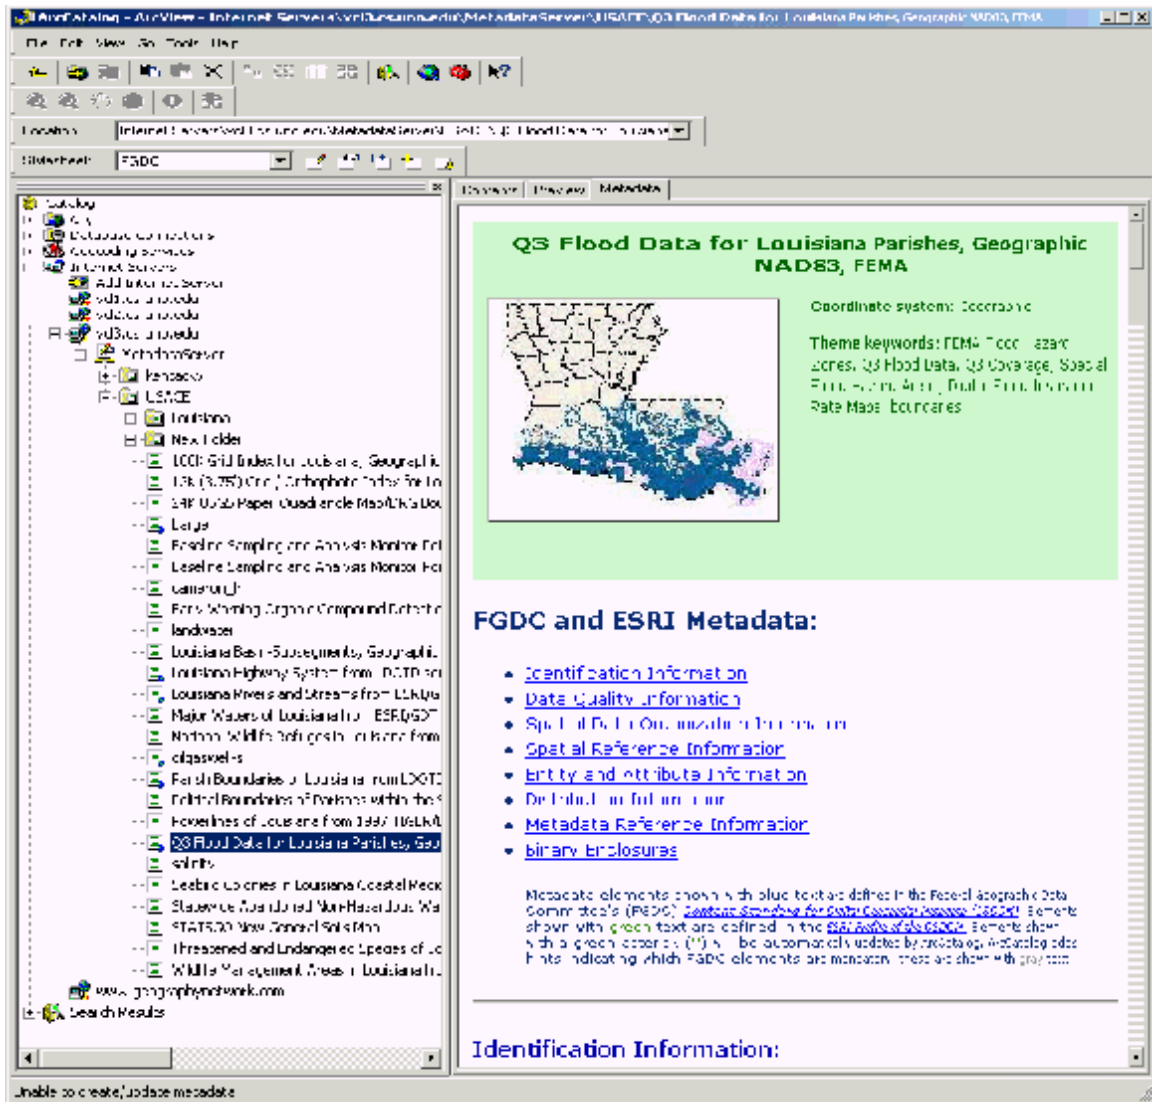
ArcCatalog - ArcView - Internet Servers\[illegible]\MetadataServer\USACE\Q3 Flood Data for Louisiana Parishes, Geographic NAD83, FEMA

File Edit View Go Tools Help

Location: Internet Servers\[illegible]\MetadataServer\USACE\Q3 Flood Data for Louisiana

Stylesheet: FGDC

Catalog
City
Database Connections
Geocoding Services
Internet Servers
Add Internet Server
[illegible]
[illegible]
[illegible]
MetadataServer
Kentucky
USACE
Louisiana
New Folder
100K Grid Index for Louisiana, Geographic
1:3 (3.75') Ortho Orthophoto Index for Lo
24K USGS Paper Quadrangle Map/DRG Dou
Barge
Baseline Sampling and Analysis Monitor Poi
Baseline Sampling and Analysis Monitor Poi
cameron_lr
Early Warning Organic Compound Detectio
landwater
Louisiana Basin Subsegments, Geographic
Louisiana Highway System from DOTD sou
Louisiana Rivers and Streams from LDEQ
Major Waters of Louisiana from ESRI/GDT
National Wildlife Refuges in Louisiana from
oilgaswells
Parish Boundaries in Louisiana from LDOTD
Political Boundaries of Parishes within the S
Powerlines of Louisiana from 1997 USGS/L
Q3 Flood Data for Louisiana Parishes, Geo
salinity
Seabird Colonies in Louisiana Coastal Reck
Statewide Abandoned Non-Hazardous Wa
STATSGO New General Soils Map
Threatened and Endangered Species of Lo
Wildlife Management Areas in Louisiana fro
www.geographynetwork.com
Search Results

Contents Preview Metadata

Q3 Flood Data for Louisiana Parishes, Geographic NAD83, FEMA

Coordinate system: Geographic

Theme keywords: FEMA Flood Hazard Zones, Q3 Flood Data, Q3 Coverage, Special Flood Hazard Area, Digital Flood Insurance Rate Maps, boundaries

FGDC and ESRI Metadata:

Identification Information
Data Quality Information
Spatial Data Organization Information
Spatial Reference Information
Entity and Attribute Information
Distribution Information
Metadata Reference Information
Binary Enclosures

Metadata elements shown with blue text are defined in the Federal Geographic Data Committee's (FGDC) Content Standard for Digital Geospatial Metadata (CSDGM). Elements shown with green text are defined in the ESRI Profile of the CSDGM. Elements shown with a green asterisk (*) will be automatically updated by ArcCatalog. ArcCatalog adds hints indicating which FGDC elements are mandatory; these are shown with gray text.

Identification Information:

Unable to create/update metadata